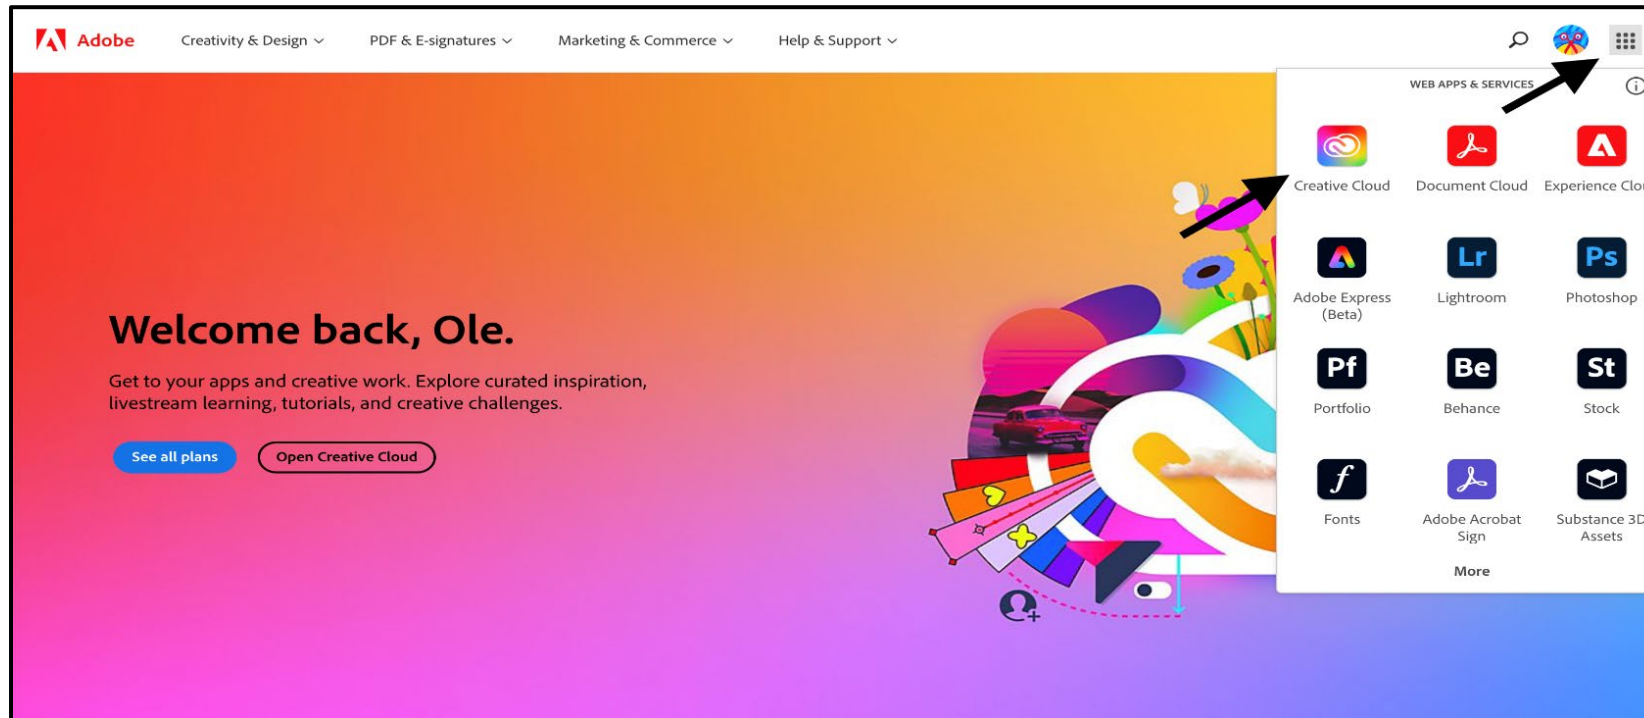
Adobe Creativity & Design PDF & E-signatures Marketing & Commerce Help & Support

Welcome back, Ole.

Get to your apps and creative work. Explore curated inspiration, livestream learning, tutorials, and creative challenges.

See all plans Open Creative Cloud

WEB APPS & SERVICES

Creative Cloud
Document Cloud
Experience Clo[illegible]

Adobe Express (Beta)
Lr
Lightroom
Ps
Photoshop

Pf
Portfolio
Be
Behance
St
Stock

Fonts
Adobe Acrobat Sign
Substance 3D Assets

More